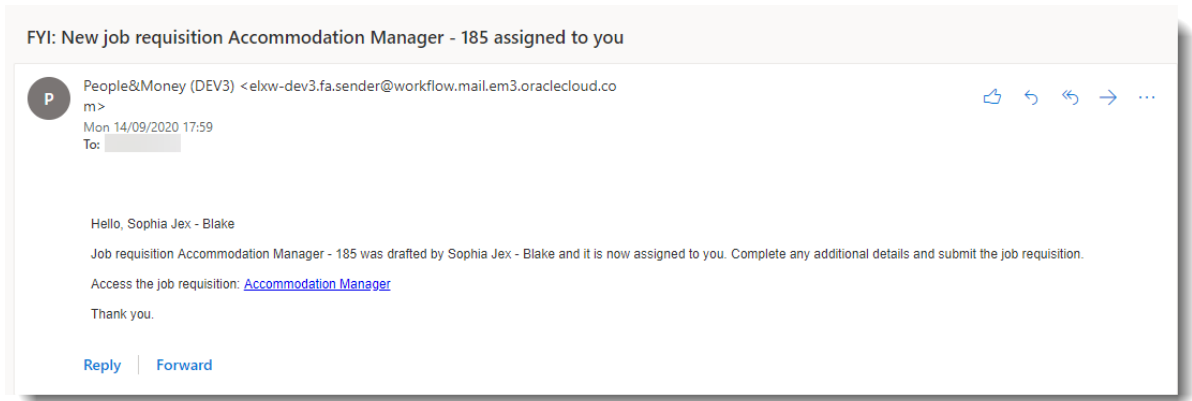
FYI: New job requisition Accommodation Manager - 185 assigned to you

P

People&Money (DEV3) <elxw-dev3.fa.sender@workflow.mail.em3.oraclecloud.com>

Mon 14/09/2020 17:59

To:

Hello, Sophia Jex - Blake

Job requisition Accommodation Manager - 185 was drafted by Sophia Jex - Blake and it is now assigned to you. Complete any additional details and submit the job requisition.

Access the job requisition: Accommodation Manager

Thank you.

Reply Forward